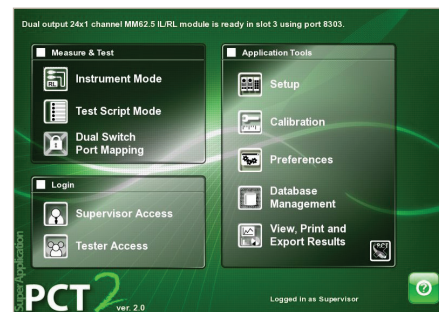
Dual output 24x1 channel MM62.5 IL/RL module is ready in slot 3 using port 8303.

Measure & Test

Instrument Mode

Test Script Mode

Dual Switch Port Mapping

Login

Supervisor Access

Tester Access

Application Tools

Setup

Calibration

Preferences

Database Management

View, Print and Export Results

Super Application

PCT 2 ver. 2.0

Logged in as Supervisor